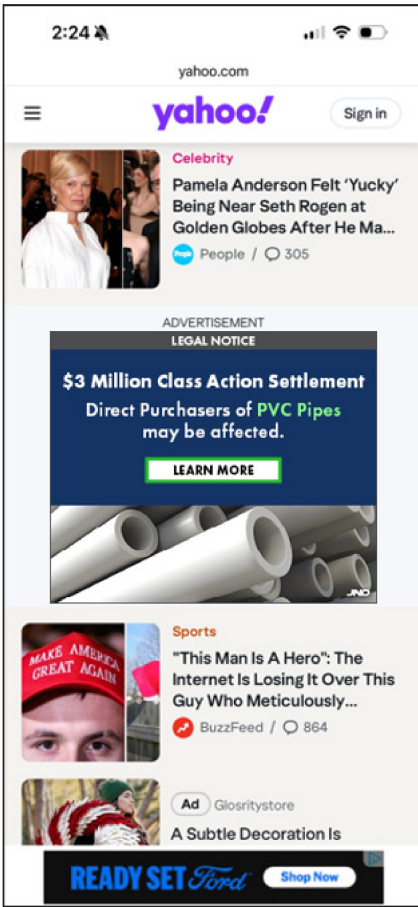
2:24

yahoo.com

yahoo!

Sign in

Celebrity

Pamela Anderson Felt 'Yucky' Being Near Seth Rogen at Golden Globes After He Ma...

People / 305

ADVERTISEMENT

LEGAL NOTICE

$3 Million Class Action Settlement

Direct Purchasers of PVC Pipes may be affected.

LEARN MORE

JND

MAKE AMERICA GREAT AGAIN

Sports

"This Man Is A Hero": The Internet Is Losing It Over This Guy Who Meticulously...

BuzzFeed / 864

Ad Glosritystore

A Subtle Decoration Is

READY SET Ford

Shop Now